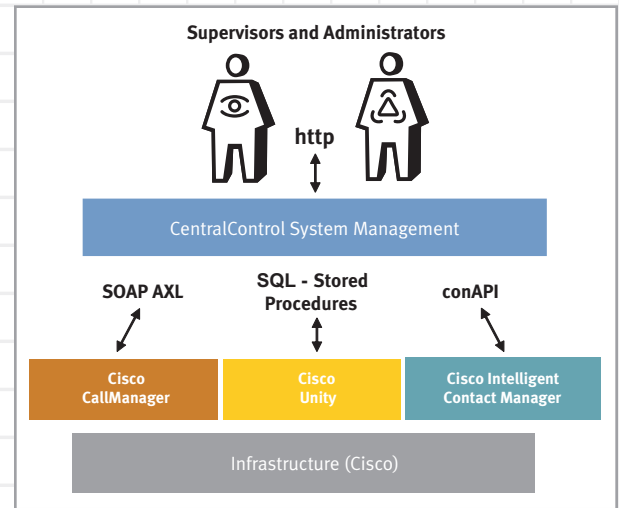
Supervisors and Administrators

http

CentralControl System Management

SOAP AXL

SQL - Stored Procedures

conAPI

Cisco CallManager

Cisco Unity

Cisco Intelligent Contact Manager

Infrastructure (Cisco)